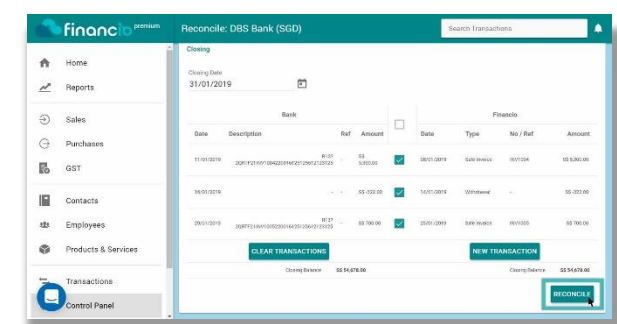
financio premium

Home
Reports
Sales
Purchases
GST
Contacts
Employees
Products & Services
Transactions
Control Panel

Reconcile: DBS Bank (SGD)

Search Transactions

Closing

Closing Date
31/01/2019

Bank

Financio

| Date | Description | Ref | Amount | | Date | Type | No / Ref | Amount |
|---|---|---|---|---|---|---|---|---|
| 11/01/2019 | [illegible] | - | S$ 5,500.00 | | 08/01/2019 | Sale Invoice | INV1304 | S$ 5,500.00 |
| 16/01/2019 | - | - | S$ -322.00 | | 14/01/2019 | Withdrawal | - | S$ -322.00 |
| 29/01/2019 | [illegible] | - | S$ 700.00 | | 25/01/2019 | Sale Invoice | INV1305 | S$ 700.00 |

CLEAR TRANSACTIONS

NEW TRANSACTION

Closing Balance S$ 54,678.00

Closing Balance S$ 54,678.00

RECONCILE